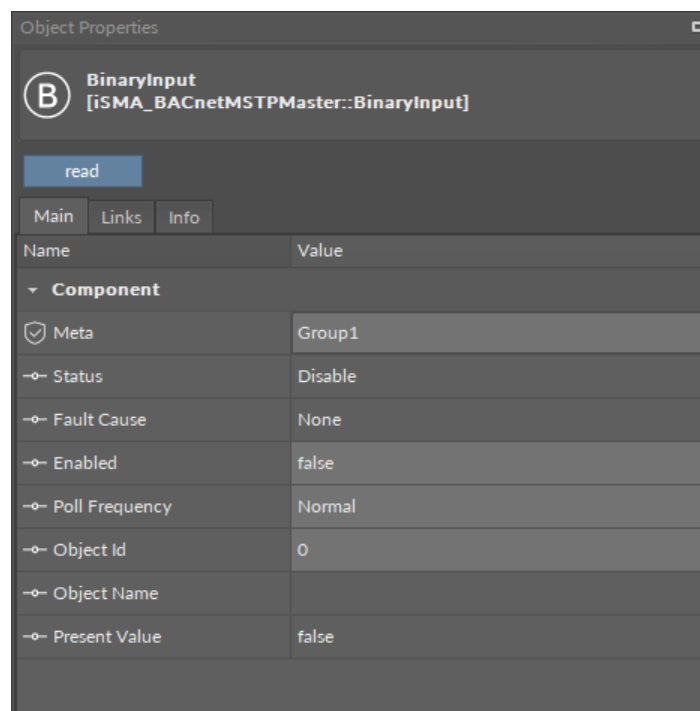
Object Properties

B BinaryInput [iSMA_BACnetMSTPMaster::BinaryInput]

read

Main Links Info

| Name | Value |
|---|---|
| Component | |
| Meta | Group1 |
| Status | Disable |
| Fault Cause | None |
| Enabled | false |
| Poll Frequency | Normal |
| Object Id | 0 |
| Object Name | |
| Present Value | false |